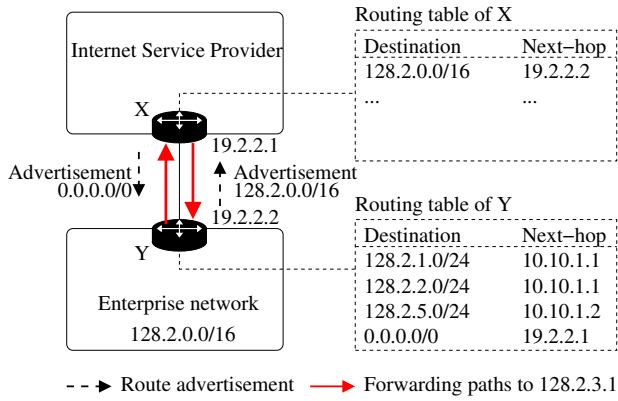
Internet Service Provider

X

19.2.2.1

Advertisement 0.0.0.0/0

Advertisement 128.2.0.0/16

19.2.2.2

Y

Enterprise network

128.2.0.0/16

Routing table of X

| Destination | Next–hop |
|---|---|
| 128.2.0.0/16 | 19.2.2.2 |
| ... | ... |

Routing table of Y

| Destination | Next–hop |
|---|---|
| 128.2.1.0/24 | 10.10.1.1 |
| 128.2.2.0/24 | 10.10.1.1 |
| 128.2.5.0/24 | 10.10.1.2 |
| 0.0.0.0/0 | 19.2.2.1 |

Route advertisement

Forwarding paths to 128.2.3.1